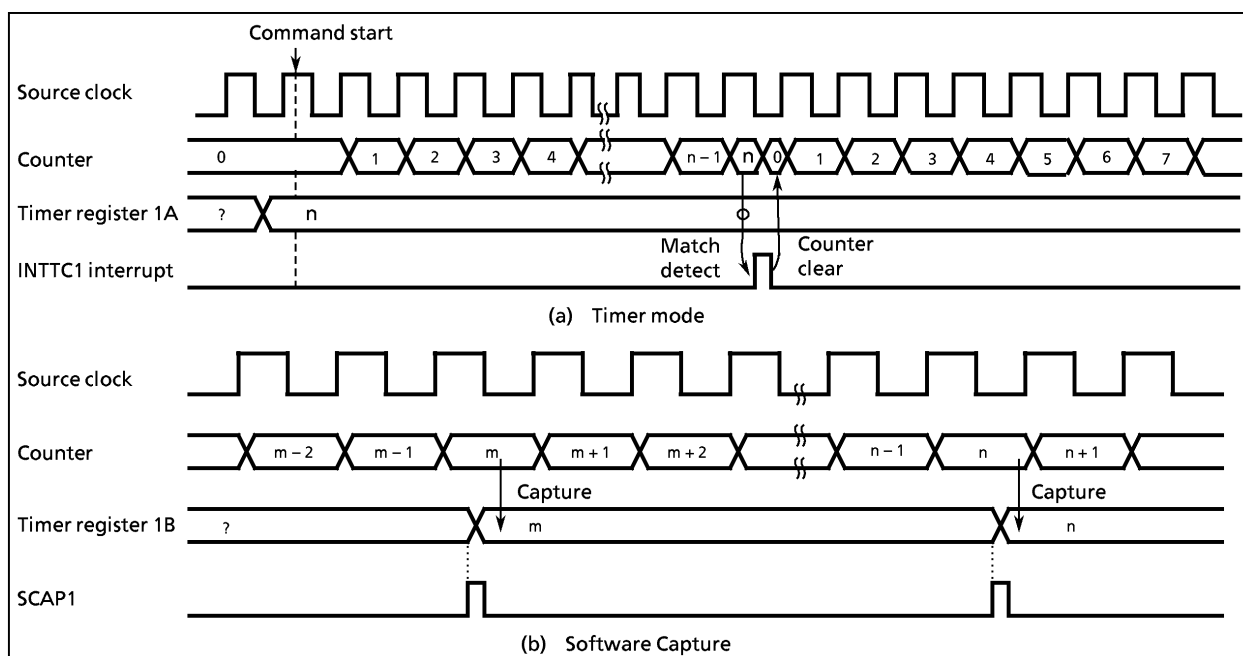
Command start

Source clock

Counter

0 1 2 3 4 n − 1 n 0 1 2 3 4 5 6 7

Timer register 1A

? n

Match detect

Counter clear

INTTC1 interrupt

(a) Timer mode

Source clock

Counter

m − 2 m − 1 m m + 1 m + 2 n − 1 n n + 1

Capture

Capture

Timer register 1B

? m n

SCAP1

(b) Software Capture